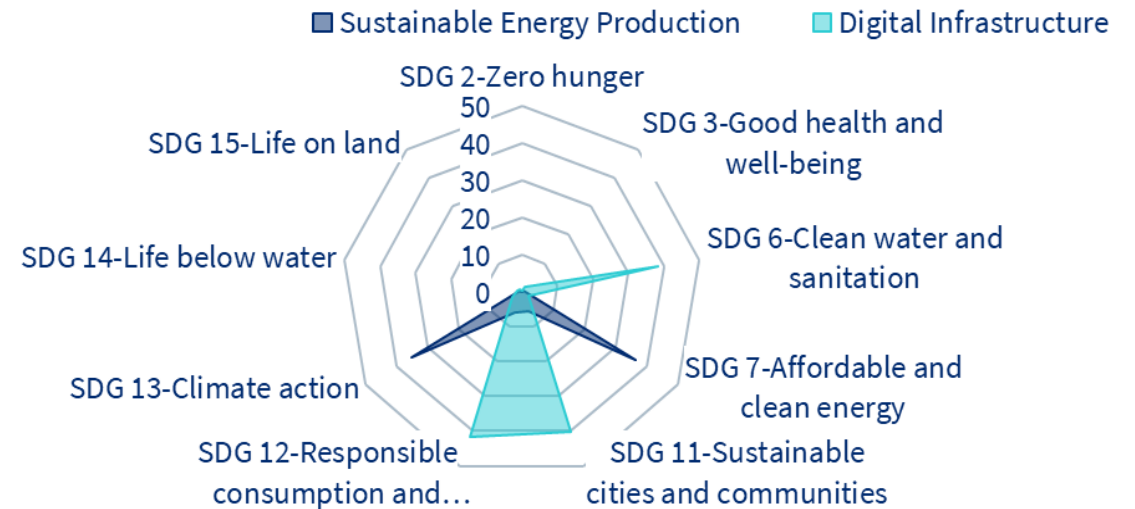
Sustainable Energy Production
Digital Infrastructure

SDG 2-Zero hunger
50
40
30
20
10
0
SDG 3-Good health and well-being
SDG 6-Clean water and sanitation
SDG 7-Affordable and clean energy
SDG 11-Sustainable cities and communities
SDG 12-Responsible consumption and…
SDG 13-Climate action
SDG 14-Life below water
SDG 15-Life on land